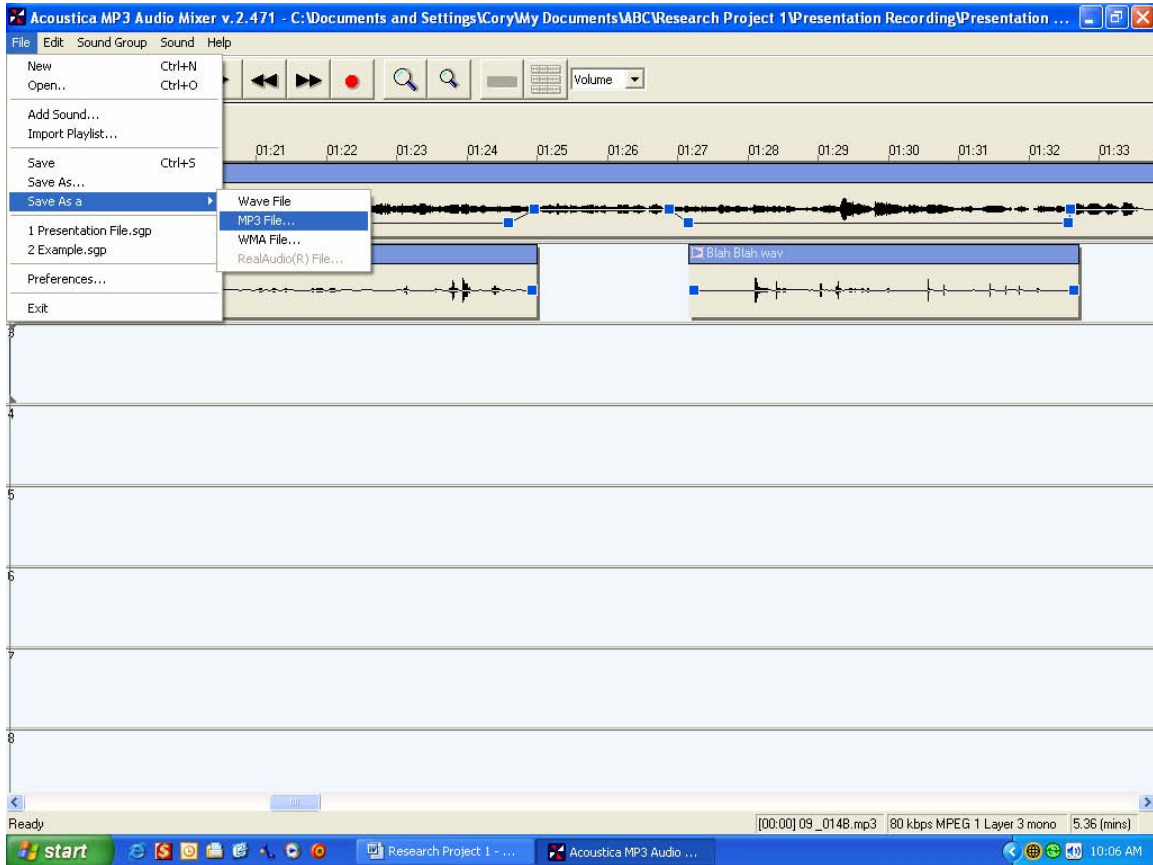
Acoustica MP3 Audio Mixer v.2.471 - C:\Documents and Settings\Cory\My Documents\ABC\Research Project 1\Presentation Recording\Presentation ...

File Edit Sound Group Sound Help

New Ctrl+N
Open.. Ctrl+O
Add Sound...
Import Playlist...
Save Ctrl+S
Save As...
Save As a
1 Presentation File.sgp
2 Example.sgp
Preferences...
Exit

Wave File
MP3 File...
WMA File...
RealAudio(R) File...

Volume

01:21 01:22 01:23 01:24 01:25 01:26 01:27 01:28 01:29 01:30 01:31 01:32 01:33

Blah Blah.wav

3
4
5
6
7
8

Ready
[00:00] 09 _014B.mp3 80 kbps MPEG 1 Layer 3 mono 5.36 (mins)

start Research Project 1 - ... Acoustica MP3 Audio ... 10:06 AM